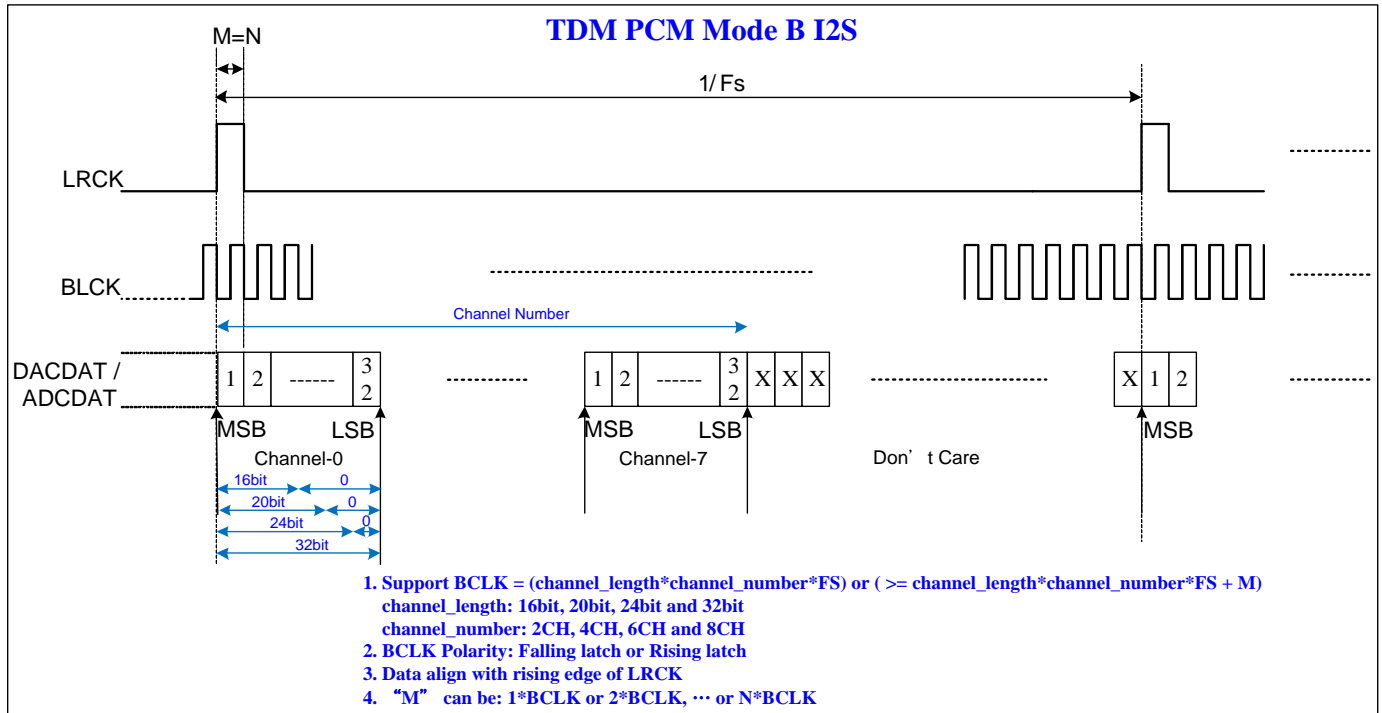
TDM PCM Mode B I2S

M=N

1/ Fs

LRCK

BLCK

Channel Number

DACDAT / ADCDAT

1 2 ------ 32

1 2 ------ 32 X X X

X 1 2

MSB LSB

Channel-0

MSB LSB

Channel-7

Don’t Care

MSB

16bit 0

20bit 0

24bit 0

32bit

1. Support BCLK = (channel_length*channel_number*FS) or ( >= channel_length*channel_number*FS + M)
channel_length: 16bit, 20bit, 24bit and 32bit
channel_number: 2CH, 4CH, 6CH and 8CH
2. BCLK Polarity: Falling latch or Rising latch
3. Data align with rising edge of LRCK
4. “M” can be: 1*BCLK or 2*BCLK, … or N*BCLK